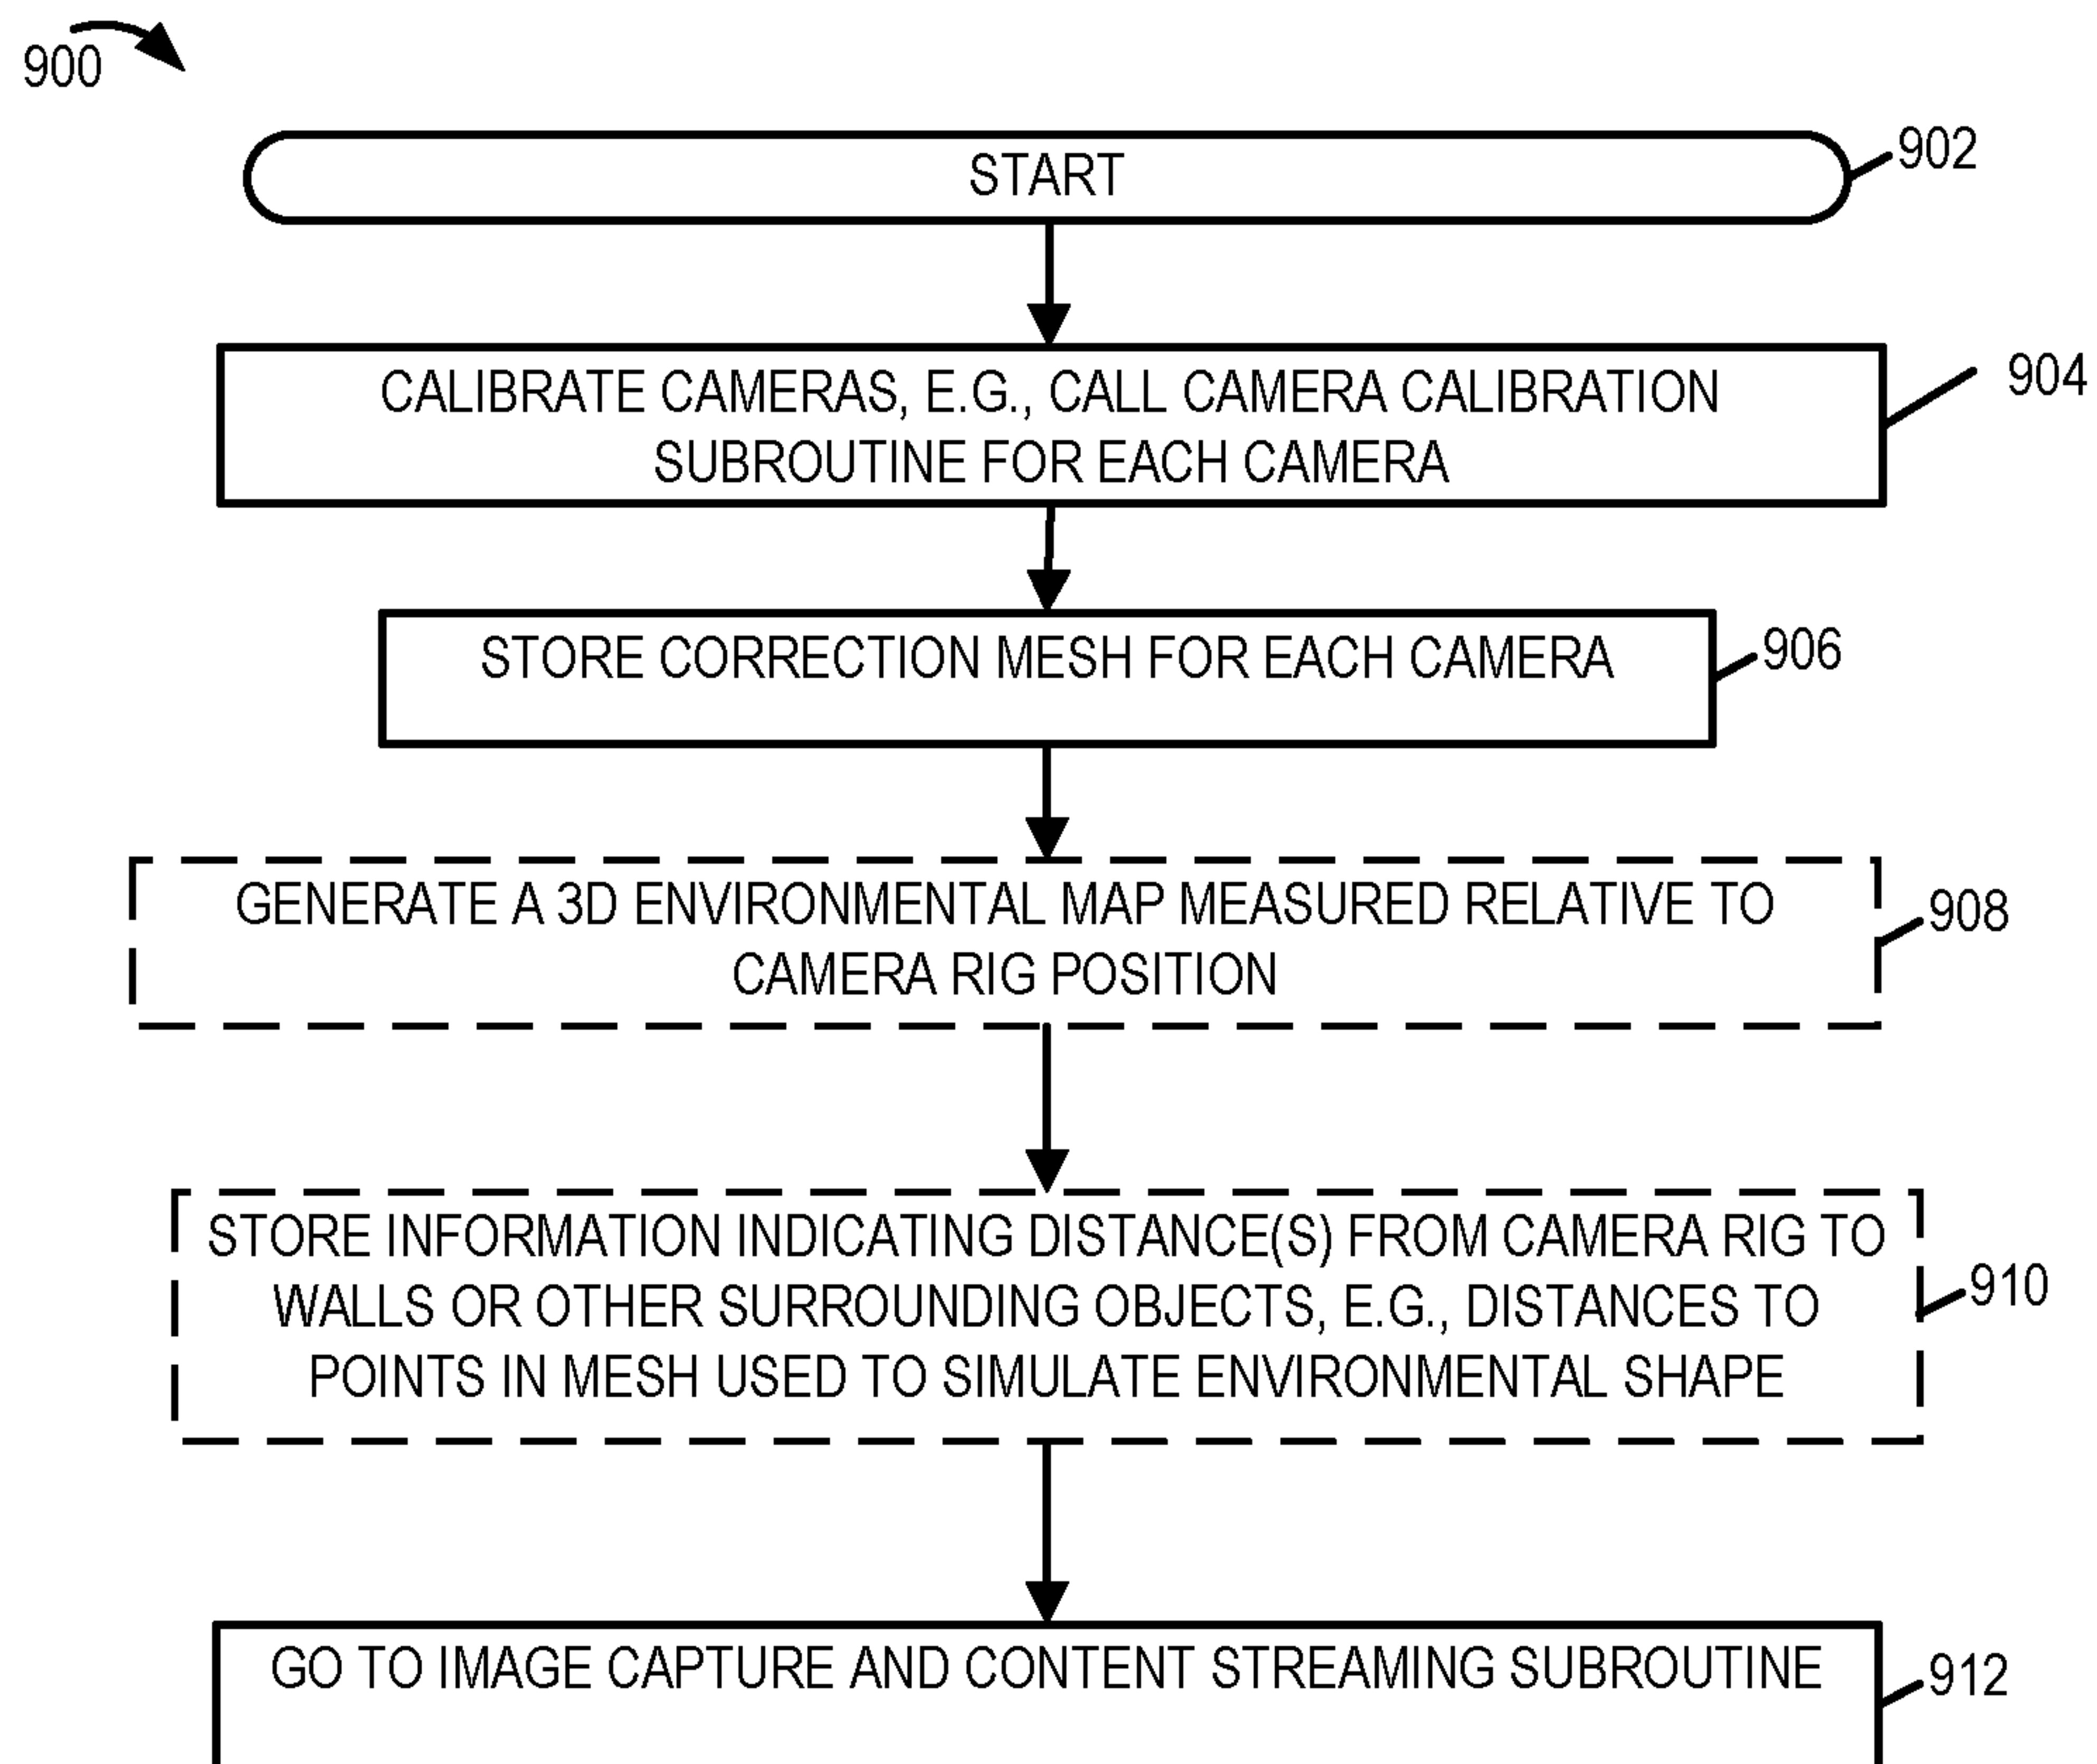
900

START

902

CALIBRATE CAMERAS, E.G., CALL CAMERA CALIBRATION SUBROUTINE FOR EACH CAMERA

904

STORE CORRECTION MESH FOR EACH CAMERA

906

GENERATE A 3D ENVIRONMENTAL MAP MEASURED RELATIVE TO CAMERA RIG POSITION

908

STORE INFORMATION INDICATING DISTANCE(S) FROM CAMERA RIG TO WALLS OR OTHER SURROUNDING OBJECTS, E.G., DISTANCES TO POINTS IN MESH USED TO SIMULATE ENVIRONMENTAL SHAPE

910

GO TO IMAGE CAPTURE AND CONTENT STREAMING SUBROUTINE

912